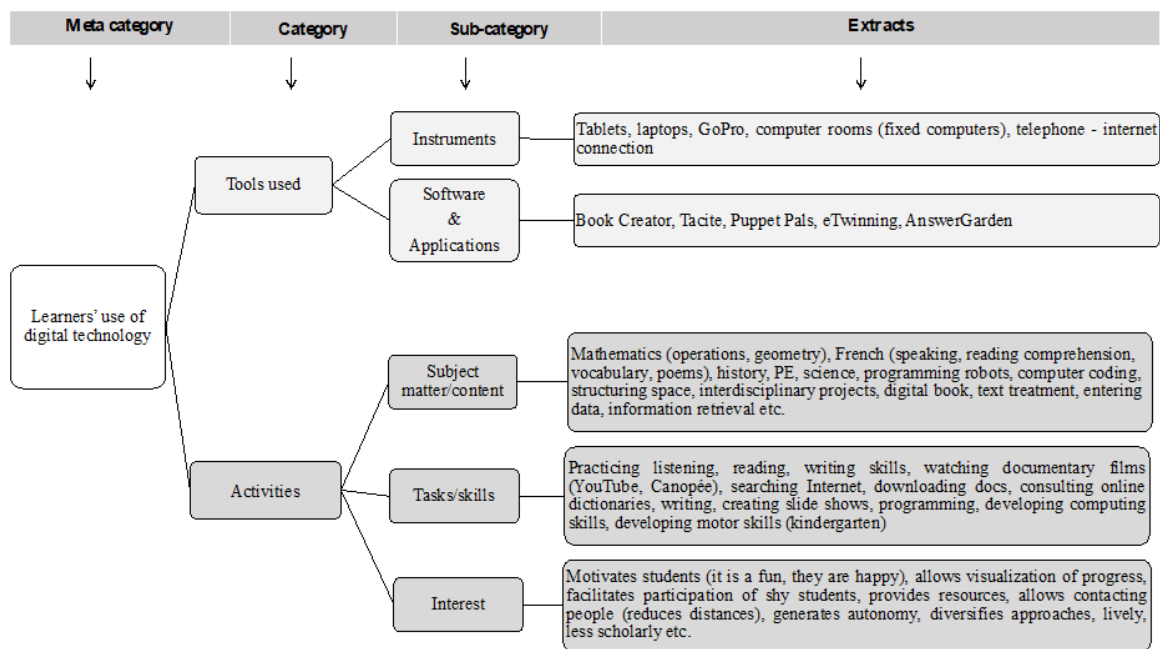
Meta category

Category

Sub-category

Extracts

Learners' use of digital technology

Tools used

Instruments

Tablets, laptops, GoPro, computer rooms (fixed computers), telephone - internet connection

Software & Applications

Book Creator, Tacite, Puppet Pals, eTwinning, AnswerGarden

Activities

Subject matter/content

Mathematics (operations, geometry), French (speaking, reading comprehension, vocabulary, poems), history, PE, science, programming robots, computer coding, structuring space, interdisciplinary projects, digital book, text treatment, entering data, information retrieval etc.

Tasks/skills

Practicing listening, reading, writing skills, watching documentary films (YouTube, Canopée), searching Internet, downloading docs, consulting online dictionaries, writing, creating slide shows, programming, developing computing skills, developing motor skills (kindergarten)

Interest

Motivates students (it is a fun, they are happy), allows visualization of progress, facilitates participation of shy students, provides resources, allows contacting people (reduces distances), generates autonomy, diversifies approaches, lively, less scholarly etc.